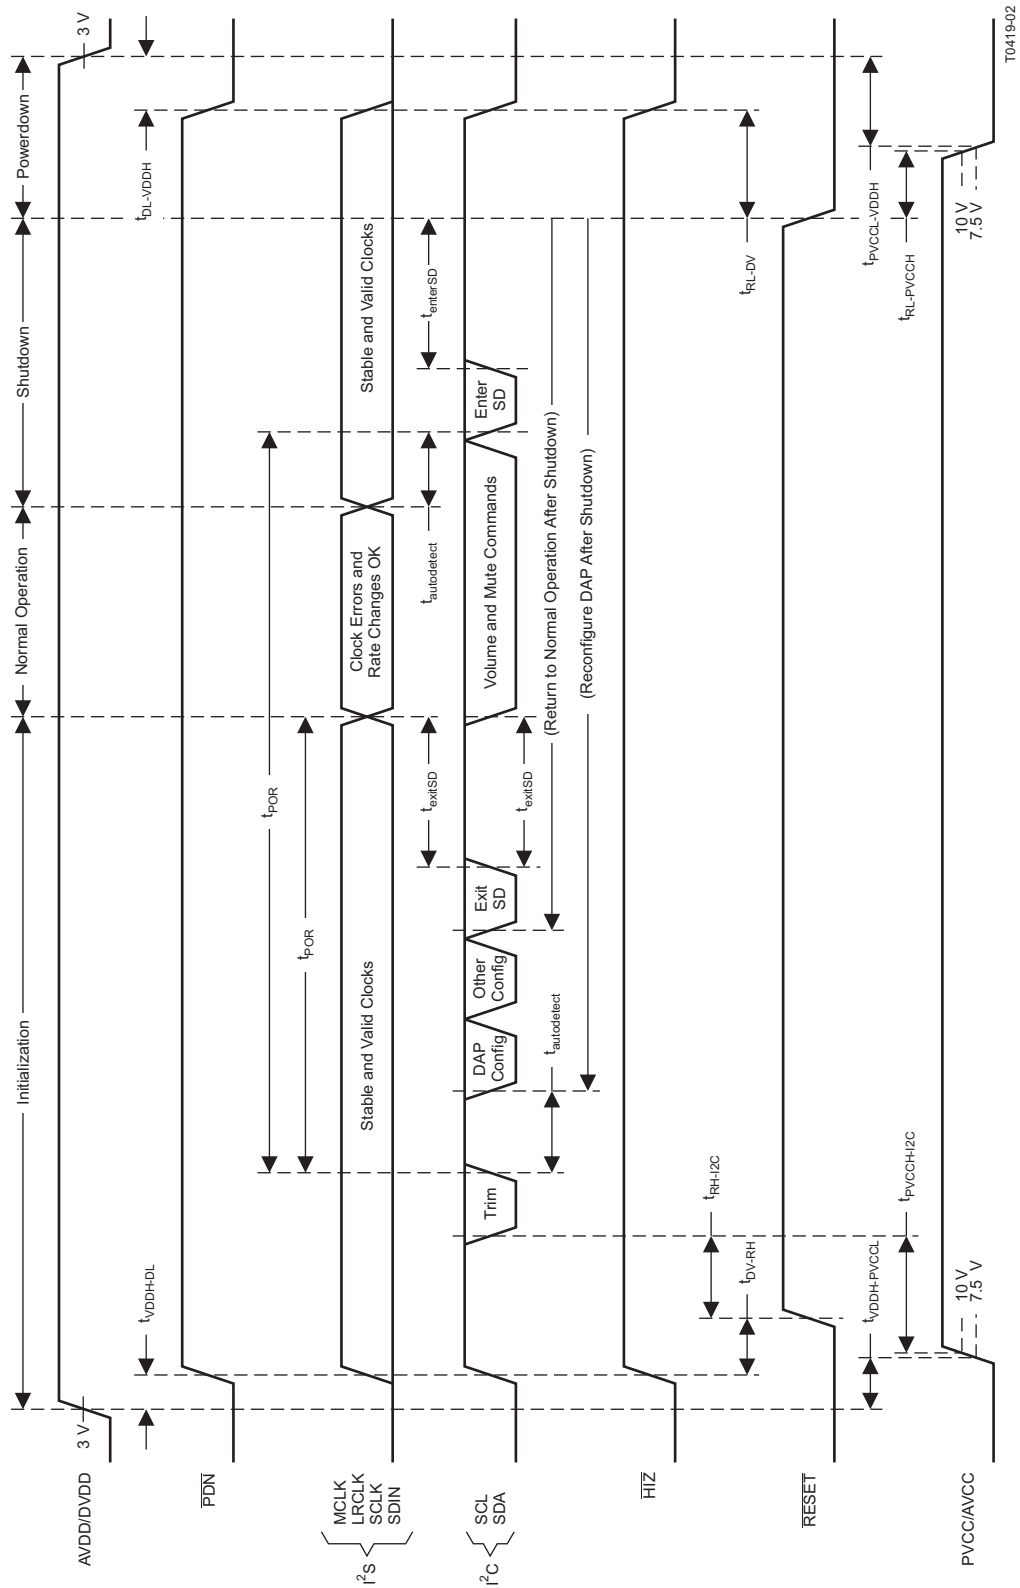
T0419-02

Initialization
Normal Operation
Shutdown
Powerdown

AVDD/DVDD
3 V
3 V
$t_{VDDH\text{-}DL}$
$t_{DL\text{-}VDDH}$

$\overline{PDN}$

$I^2S$
MCLK
LRCLK
SCLK
SDIN
Stable and Valid Clocks
Clock Errors and Rate Changes OK
Stable and Valid Clocks
$t_{POR}$
$t_{POR}$

$I^2C$
SCL
SDA
Trim
DAP Config
Other Config
Exit SD
Volume and Mute Commands
Enter SD
$t_{autodetect}$
$t_{exitSD}$
$t_{exitSD}$
$t_{autodetect}$
$t_{enterSD}$
(Return to Normal Operation After Shutdown)
(Reconfigure DAP After Shutdown)

$\overline{HIZ}$
$t_{RH\text{-}I2C}$
$t_{DV\text{-}RH}$
$t_{RL\text{-}DV}$

$\overline{RESET}$

PVCC/AVCC
$t_{VDDH\text{-}PVCCL}$
$t_{PVCCH\text{-}I2C}$
10 V
7.5 V
$t_{PVCCL\text{-}VDDH}$
$t_{RL\text{-}PVCCH}$
10 V
7.5 V